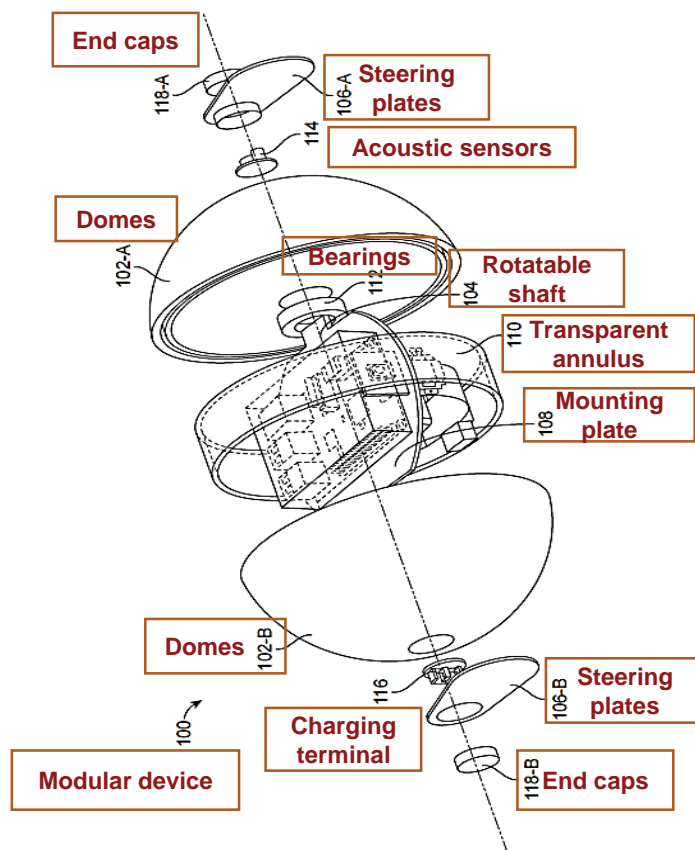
End caps

118-A

106-A

Steering plates

114

Acoustic sensors

Domes

102-A

Bearings

112

104

Rotatable shaft

110

Transparent annulus

108

Mounting plate

Domes

102-B

116

106-B

Steering plates

100

Charging terminal

Modular device

118-B

End caps